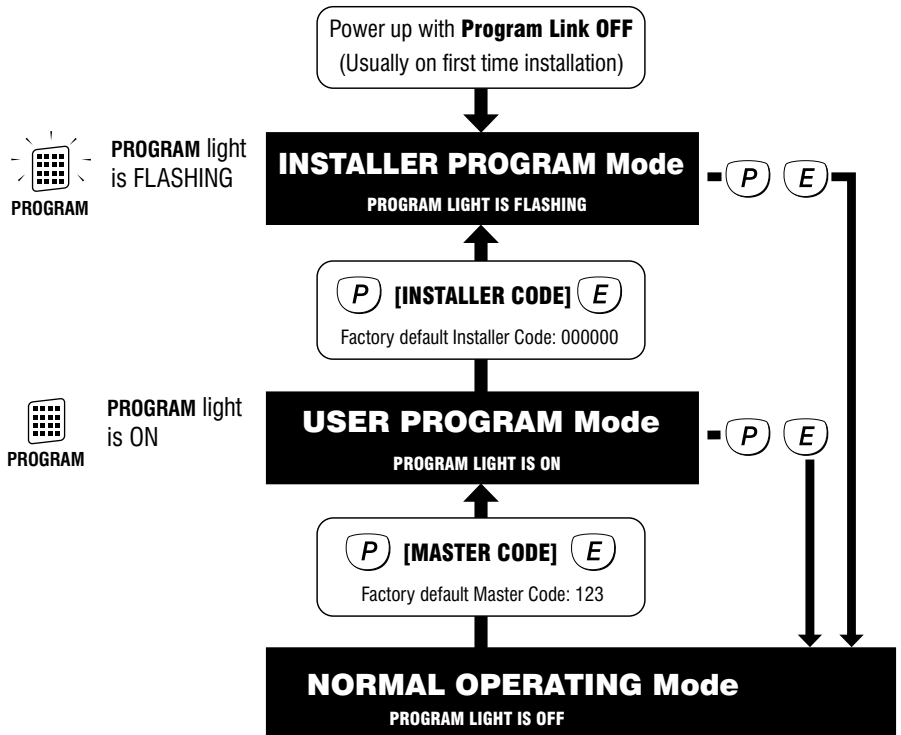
Power up with **Program Link OFF**
(Usually on first time installation)

PROGRAM

**PROGRAM** light is FLASHING

INSTALLER PROGRAM Mode
PROGRAM LIGHT IS FLASHING

P E

P [INSTALLER CODE] E
Factory default Installer Code: 000000

PROGRAM

**PROGRAM** light is ON

USER PROGRAM Mode
PROGRAM LIGHT IS ON

P E

P [MASTER CODE] E
Factory default Master Code: 123

NORMAL OPERATING Mode
PROGRAM LIGHT IS OFF